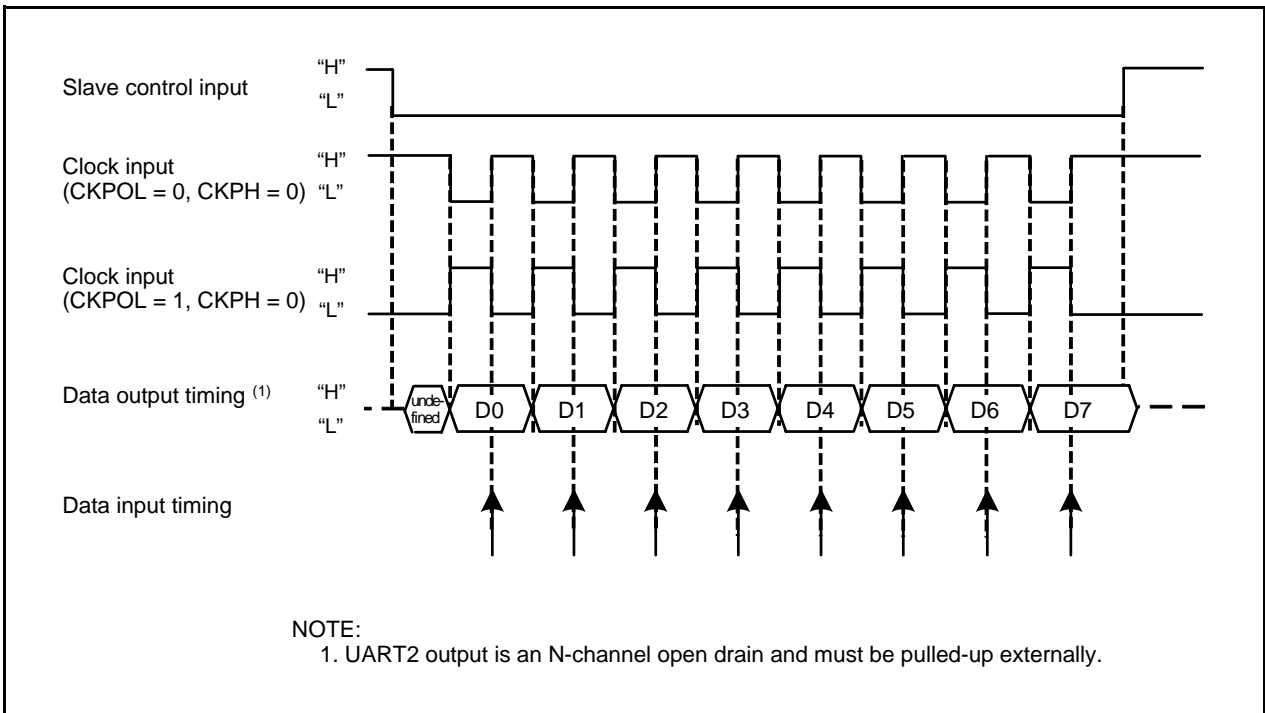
Slave control input "H" "L"

Clock input (CKPOL = 0, CKPH = 0) "H" "L"

Clock input (CKPOL = 1, CKPH = 0) "H" "L"

Data output timing $^{(1)}$ "H" "L"

undefined D0 D1 D2 D3 D4 D5 D6 D7

Data input timing

NOTE:
1. UART2 output is an N-channel open drain and must be pulled-up externally.